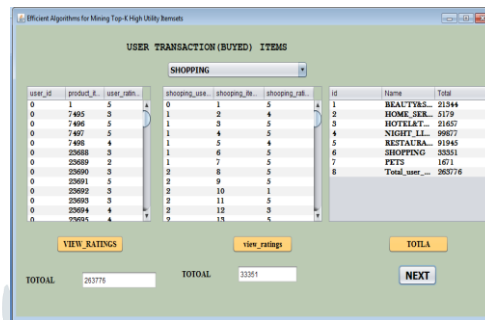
Efficient Algorithms for Mining Top-K High Utility Itemsets

USER TRANSACTION(BUYED) ITEMS

SHOPPING

| user_id | product_it... | user_ratin... |
|---|---|---|
| 0 | 1 | 5 |
| 0 | 7495 | 3 |
| 0 | 7496 | 5 |
| 0 | 7497 | 5 |
| 0 | 7498 | 4 |
| 0 | 23688 | 3 |
| 0 | 23689 | 2 |
| 0 | 23690 | 3 |
| 0 | 23691 | 5 |
| 0 | 23692 | 3 |
| 0 | 23693 | 3 |
| 0 | 23694 | 4 |
| 0 | 23695 | 4 |

| shooping_use... | shooping_ite... | shooping_rati... |
|---|---|---|
| 0 | 1 | 5 |
| 1 | 2 | 4 |
| 1 | 3 | 5 |
| 1 | 4 | 5 |
| 1 | 5 | 4 |
| 1 | 6 | 5 |
| 1 | 7 | 5 |
| 2 | 8 | 5 |
| 2 | 9 | 5 |
| 2 | 10 | 1 |
| 2 | 11 | 5 |
| 2 | 12 | 3 |
| 2 | 13 | 5 |

| id | Name | Total |
|---|---|---|
| 1 | BEAUTYAS... | 21544 |
| 2 | HOME_SER... | 5179 |
| 3 | HOTEL&T... | 21657 |
| 4 | NIGHT_LI... | 99677 |
| 5 | RESTAURA... | 91945 |
| 6 | SHOPPING | 33351 |
| 7 | PETS | 1671 |
| 8 | Total_user_... | 263776 |

VIEW_RATINGS

view_ratings

TOTLA

TOTOAL 263776

TOTOAL 33351

NEXT